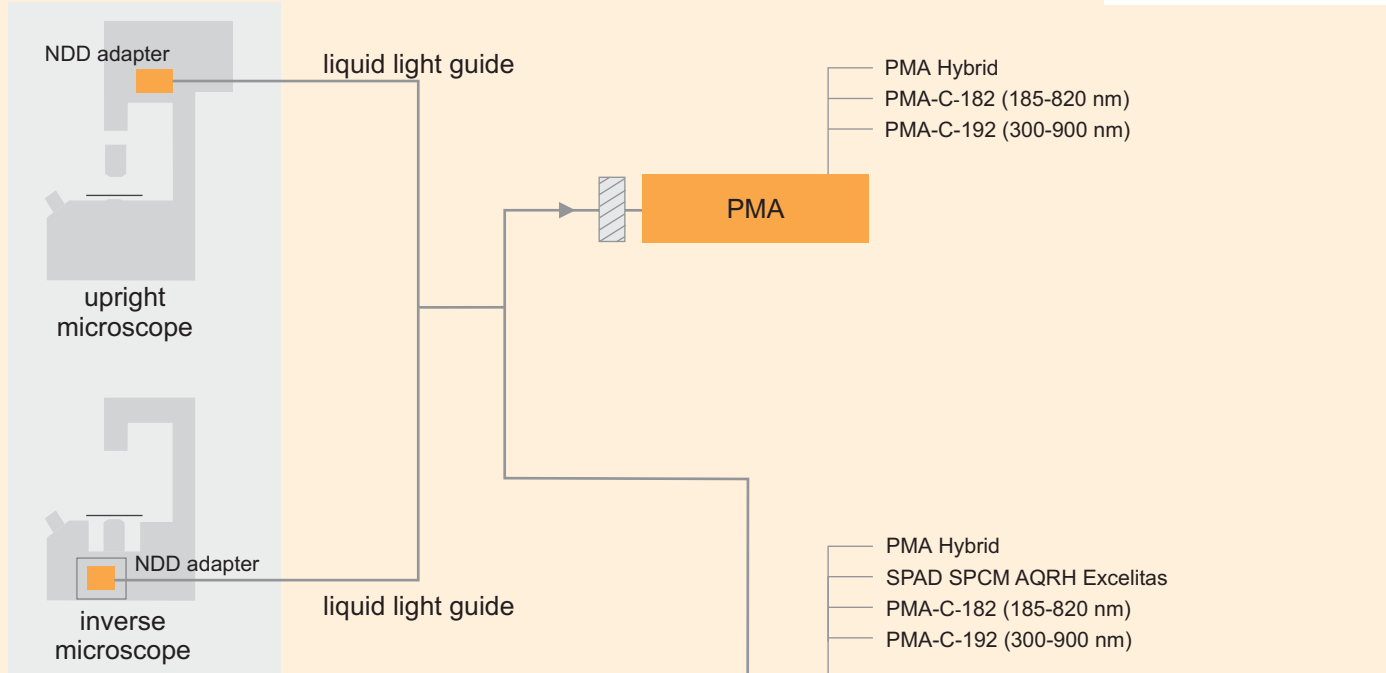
NDD adapter

liquid light guide

upright microscope

PMA Hybrid
PMA-C-182 (185-820 nm)
PMA-C-192 (300-900 nm)

PMA

NDD adapter

inverse microscope

liquid light guide

PMA Hybrid
SPAD SPCM AQRH Excelitas
PMA-C-182 (185-820 nm)
PMA-C-192 (300-900 nm)